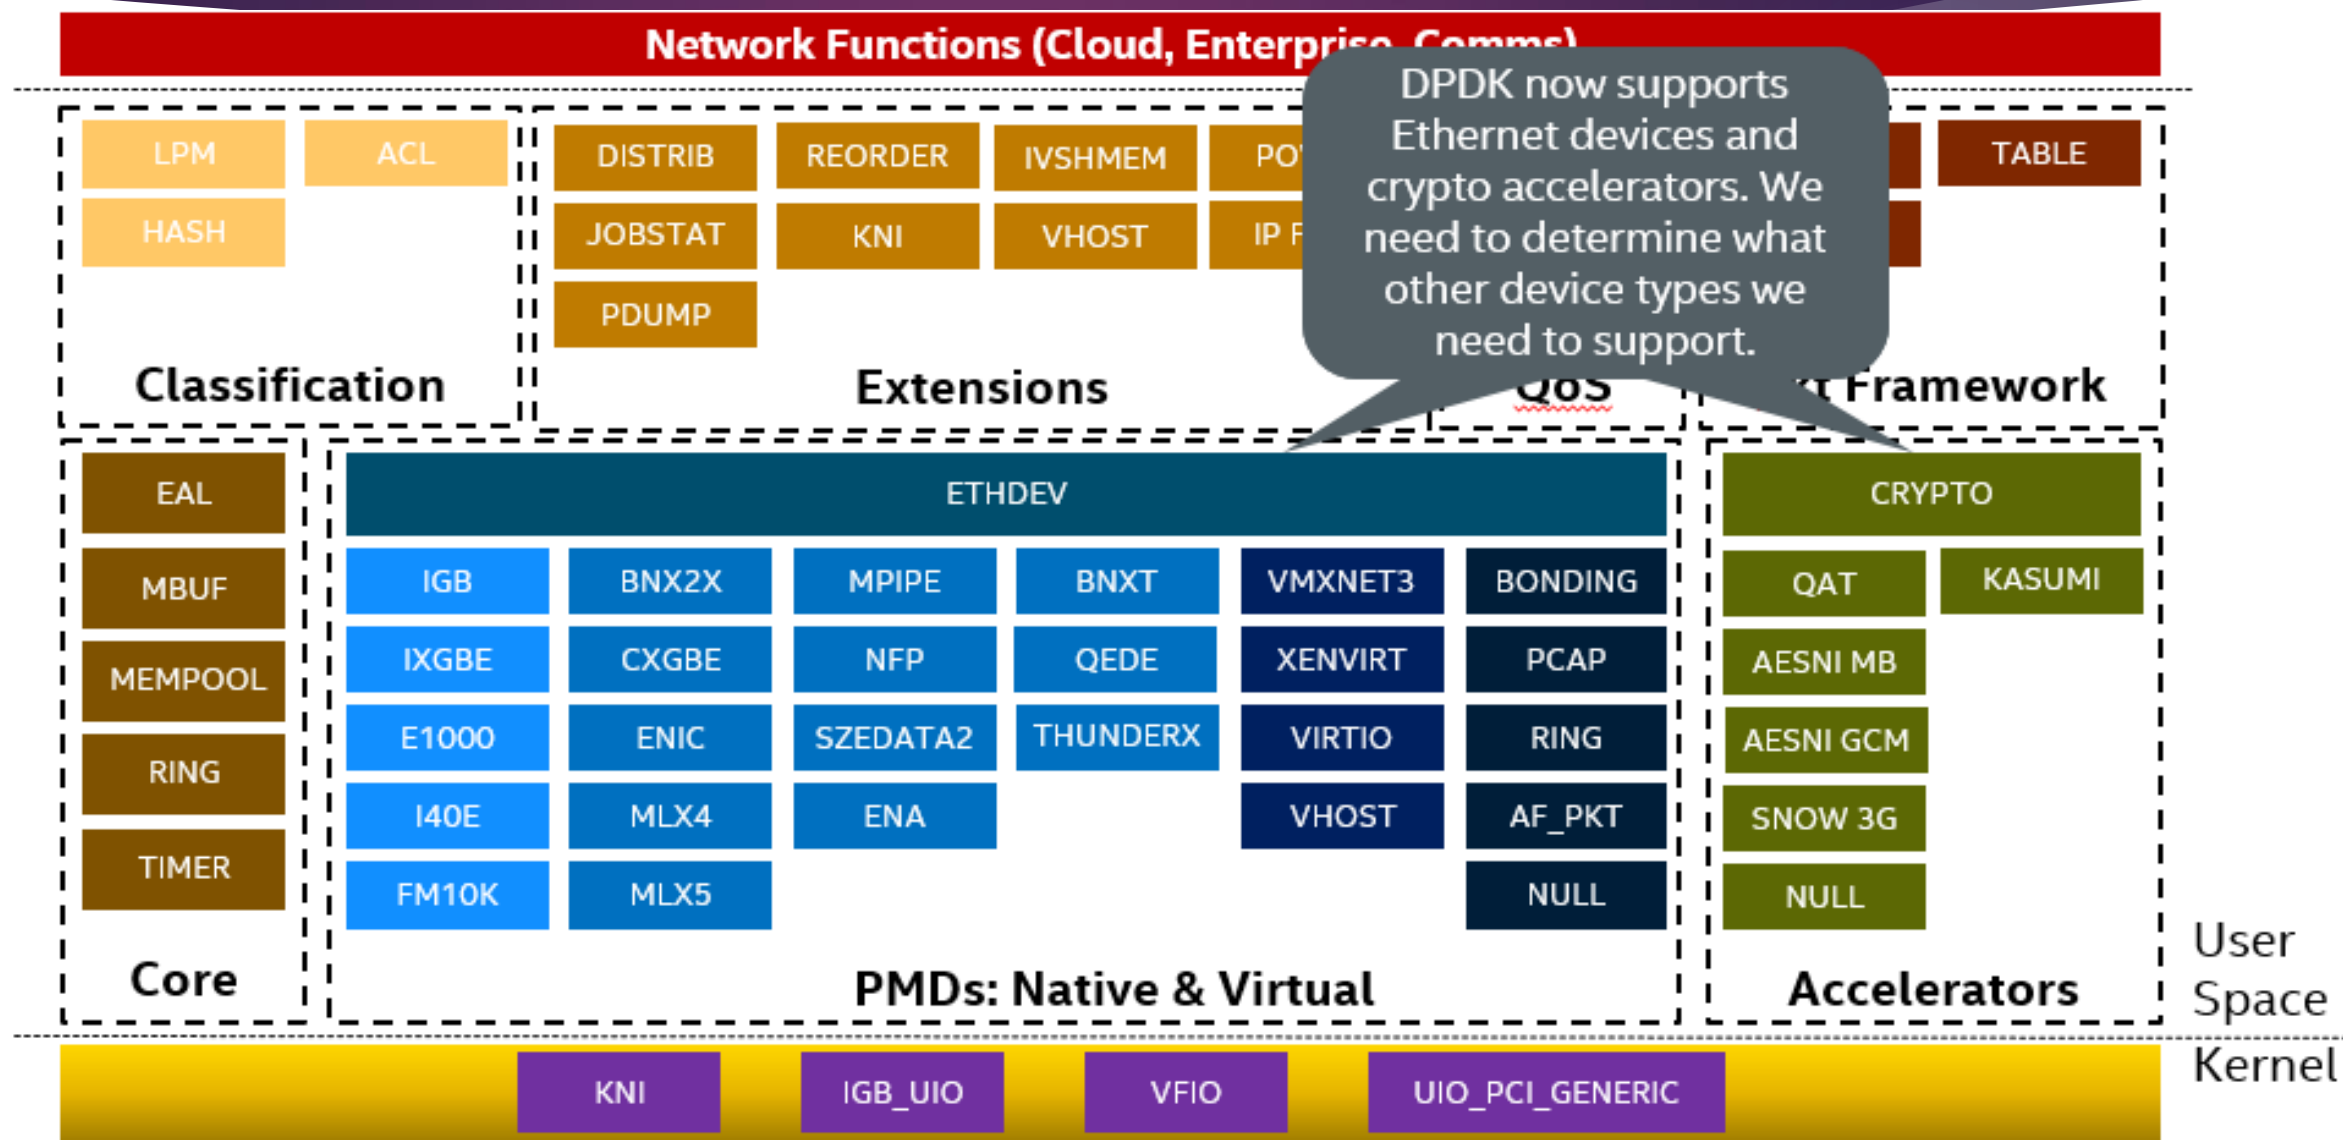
Network Functions (Cloud, Enterprise, Comms)

LPM
ACL
HASH
Classification

DISTRIB
REORDER
IVSHMEM
PO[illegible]
JOBSTAT
KNI
VHOST
IP F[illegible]
PDUMP
Extensions

DPDK now supports Ethernet devices and crypto accelerators. We need to determine what other device types we need to support.

QoS

TABLE
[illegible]t Framework

EAL
MBUF
MEMPOOL
RING
TIMER
Core

ETHDEV
IGB
BNX2X
MPIPE
BNXT
VMXNET3
BONDING
IXGBE
CXGBE
NFP
QEDE
XENVIRT
PCAP
E1000
ENIC
SZEDATA2
THUNDERX
VIRTIO
RING
I40E
MLX4
ENA
VHOST
AF_PKT
FM10K
MLX5
NULL
PMDs: Native & Virtual

CRYPTO
QAT
KASUMI
AESNI MB
AESNI GCM
SNOW 3G
NULL
Accelerators

User Space
Kernel

KNI
IGB_UIO
VFIO
UIO_PCI_GENERIC